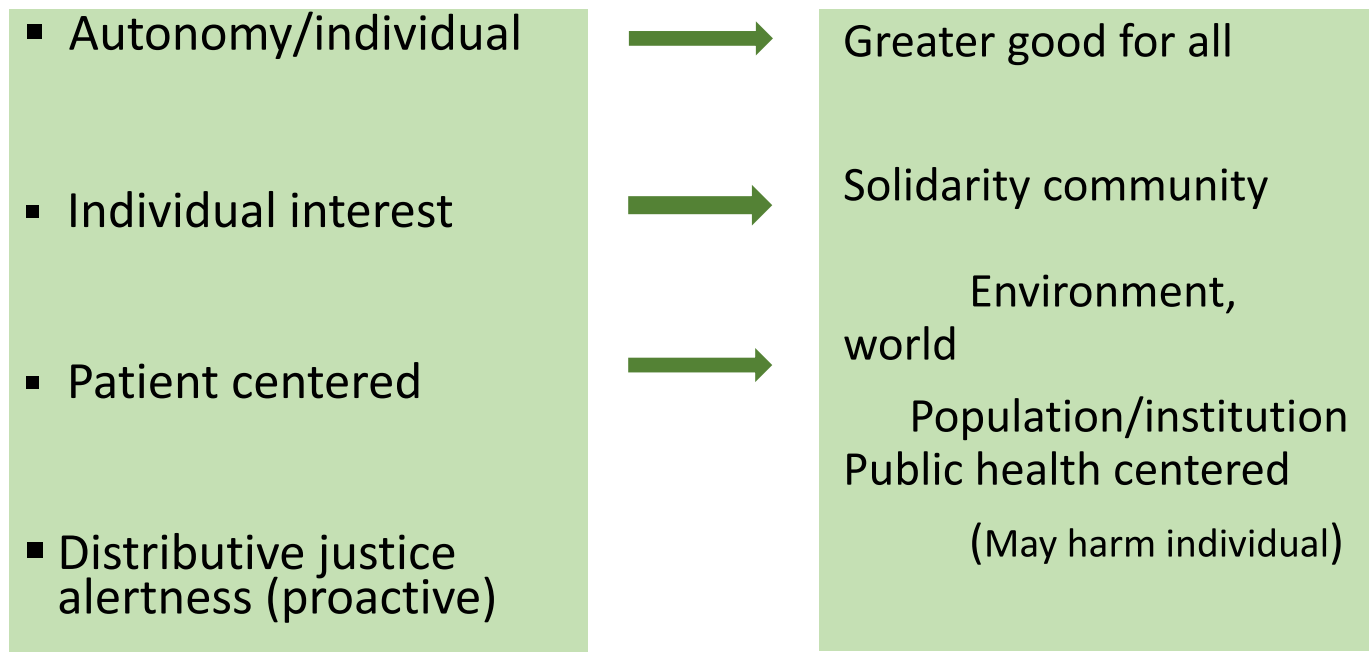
▪ Autonomy/individual

▪ Individual interest

▪ Patient centered

▪ Distributive justice alertness (proactive)

Greater good for all

Solidarity community

Environment, world

Population/institution
Public health centered

(May harm individual)